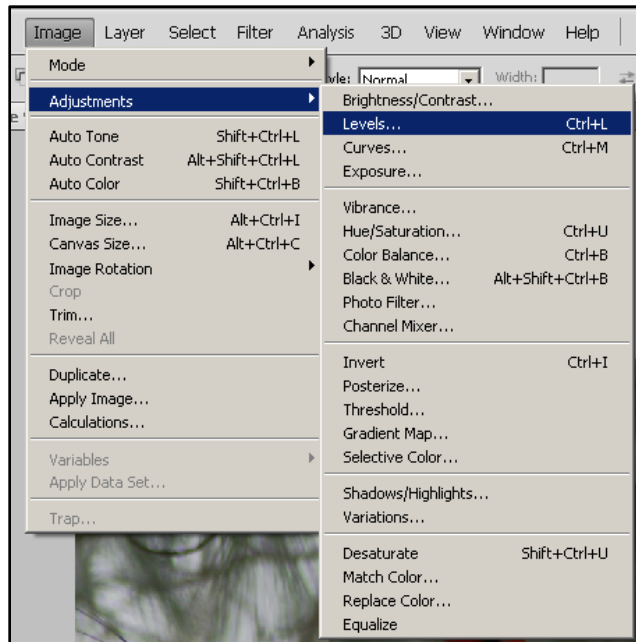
Image Layer Select Filter Analysis 3D View Window Help

yle: Normal Width:

Mode
Adjustments
Auto Tone Shift+Ctrl+L
Auto Contrast Alt+Shift+Ctrl+L
Auto Color Shift+Ctrl+B
Image Size... Alt+Ctrl+I
Canvas Size... Alt+Ctrl+C
Image Rotation
Crop
Trim...
Reveal All
Duplicate...
Apply Image...
Calculations...
Variables
Apply Data Set...
Trap...

Brightness/Contrast...
Levels... Ctrl+L
Curves... Ctrl+M
Exposure...
Vibrance...
Hue/Saturation... Ctrl+U
Color Balance... Ctrl+B
Black & White... Alt+Shift+Ctrl+B
Photo Filter...
Channel Mixer...
Invert Ctrl+I
Posterize...
Threshold...
Gradient Map...
Selective Color...
Shadows/Highlights...
Variations...
Desaturate Shift+Ctrl+U
Match Color...
Replace Color...
Equalize